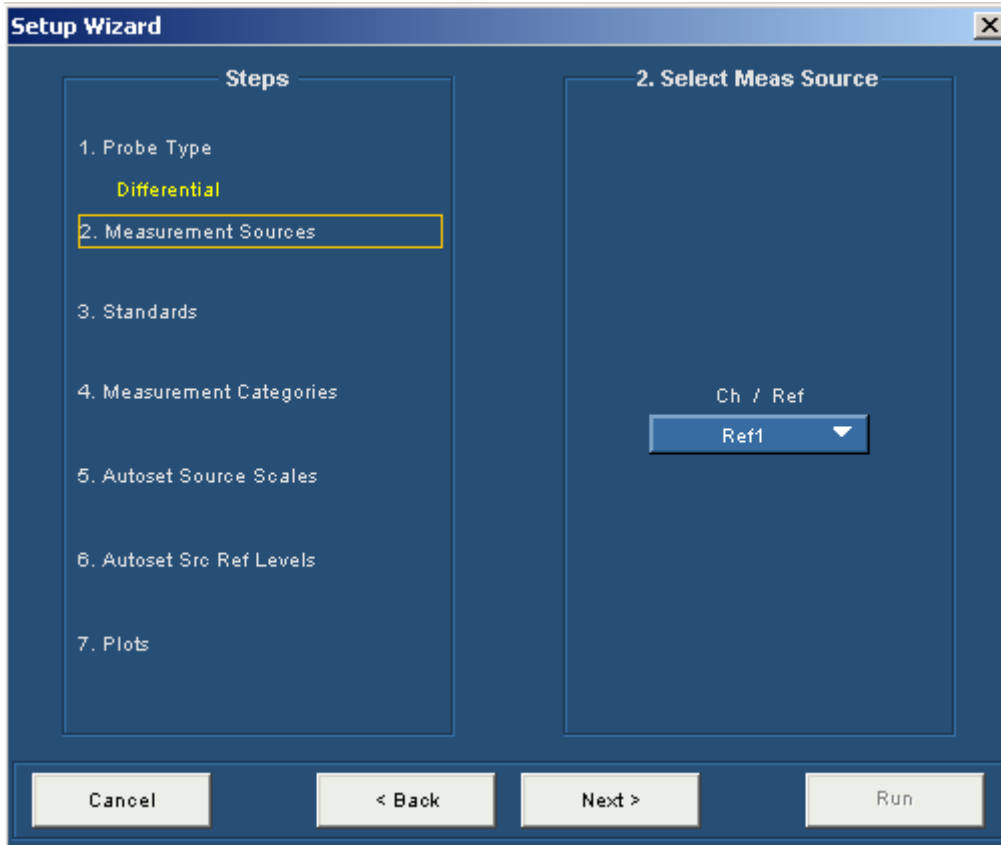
Setup Wizard

Steps

1. Probe Type

Differential

2. Measurement Sources

3. Standards

4. Measurement Categories

5. Autoset Source Scales

6. Autoset Src Ref Levels

7. Plots

2. Select Meas Source

Ch / Ref

Ref1

Cancel

< Back

Next >

Run